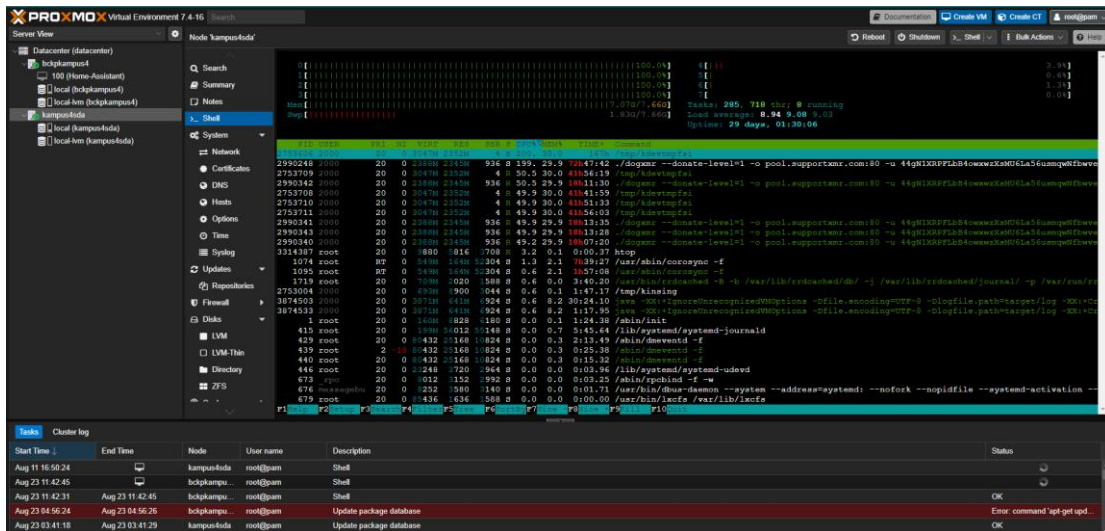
PROXMOX Virtual Environment 7.4-16 Search

Documentation Create VM Create CT root@pam

Server View

Datacenter (datacenter)
bckpkampus4
100 (Home-Assistant)
local (bckpkampus4)
local-lvm (bckpkampus4)
kampus4sda
local (kampus4sda)
local-lvm (kampus4sda)

Node 'kampus4sda'

Reboot Shutdown Shell Bulk Actions Help

Search
Summary
Notes
Shell
System
Network
Certificates
DNS
Hosts
Options
Time
Syslog
Updates
Repositories
Firewall
Disks
LVM
LVM-Thin
Directory
ZFS

0[||||||||||||||||||||||||||||||||||||||||||100.0%]
1[||||||||||||||||||||||||||||||||||||||||||100.0%]
2[||||||||||||||||||||||||||||||||||||||||||100.0%]
3[||||||||||||||||||||||||||||||||||||||||||100.0%]
Mem[|||||||||||||||||||||||||||||||||||7.07G/7.66G]
Swp[||||||||||||||| 1.83G/7.66G]

Tasks: 285, 718 thr; 8 running
Load average: 8.94 9.08 9.03
Uptime: 29 days, 01:30:06

PID USER PRI NI VIRT RES SHR S CPU% MEM% TIME+ Command
2990248 2000 20 0 2388M 2345M 936 S 199. 29.9 72h47:42 ./dogxmr --donate-level=1 -o pool.supportxmr.com:80 -u 44gN1XRPFLbB4owxwzXsMU6La5usmqWNfbwve
2753709 2000 20 0 3047M 2352M 4 R 50.5 30.0 41h56:19 /tmp/kdevtmpfsi
2990342 2000 20 0 2388M 2345M 936 R 50.5 29.9 18h11:30 ./dogxmr --donate-level=1 -o pool.supportxmr.com:80 -u 44gN1XRPFLbB4owxwzXsMU6La5usmqWNfbwve
2753708 2000 20 0 3047M 2352M 4 R 49.9 30.0 41h51:59 /tmp/kdevtmpfsi
2753710 2000 20 0 3047M 2352M 4 R 49.9 30.0 41h55:33 /tmp/kdevtmpfsi
2753711 2000 20 0 3047M 2352M 4 R 49.9 30.0 41h56:03 /tmp/kdevtmpfsi
2990341 2000 20 0 2388M 2345M 936 R 49.9 29.9 18h13:35 ./dogxmr --donate-level=1 -o pool.supportxmr.com:80 -u 44gN1XRPFLbB4owxwzXsMU6La5usmqWNfbwve
2990343 2000 20 0 2388M 2345M 936 R 49.9 29.9 18h13:28 ./dogxmr --donate-level=1 -o pool.supportxmr.com:80 -u 44gN1XRPFLbB4owxwzXsMU6La5usmqWNfbwve
2990340 2000 20 0 2388M 2345M 936 R 49.2 29.9 18h07:20 ./dogxmr --donate-level=1 -o pool.supportxmr.com:80 -u 44gN1XRPFLbB4owxwzXsMU6La5usmqWNfbwve
3314387 root 20 0 3880 2816 3708 R 3.2 0.1 0:00.37 htop
1074 root RT 0 549M 164M 52304 S 1.3 2.1 7h39:27 /usr/sbin/corosync -f
1095 root RT 0 549M 164M 52304 S 0.6 2.1 1h57:08 /usr/sbin/corosync -f
1719 root 20 0 709M 2020 1588 S 0.6 0.0 3:40.20 /usr/bin/rrdcached -B -b /var/lib/rrdcached/db/ -j /var/lib/rrdcached/journal/ -p /var/run/rr
2753004 2000 20 0 693M 8900 3044 S 0.6 0.1 1:47.17 /tmp/kinsing
3874503 2000 20 0 3871M 641M 6924 S 0.6 8.2 30:24.10 java -XX:+IgnoreUnrecognizedVMOptions -Dfile.encoding=UTF-8 -Dlogfile.path=target/log -XX:+Cr
3874533 2000 20 0 3871M 641M 6924 S 0.0 8.2 1:17.95 java -XX:+IgnoreUnrecognizedVMOptions -Dfile.encoding=UTF-8 -Dlogfile.path=target/log -XX:+Cr
1 root 20 0 160M 8828 6180 S 0.0 0.1 1:24.38 /sbin/init
415 root 20 0 199M 56012 55148 S 0.0 0.7 5:45.64 /lib/systemd/systemd-journald
429 root 20 0 80432 25168 10824 S 0.0 0.3 2:13.49 /sbin/dmeventd -f
439 root 2 -18 80432 25168 10824 S 0.0 0.3 0:25.38 /sbin/dmeventd -f
440 root 20 0 80432 25168 10824 S 0.0 0.3 0:15.32 /sbin/dmeventd -f
446 root 20 0 22248 3720 2964 S 0.0 0.0 0:03.96 /lib/systemd/systemd-udevd
673 _rpc 20 0 8012 3152 2992 S 0.0 0.0 0:03.25 /sbin/rpcbind -f -w
676 messagebu 20 0 8252 3580 3140 S 0.0 0.0 0:01.71 /usr/bin/dbus-daemon --system --address=systemd: --nofork --nopidfile --systemd-activation --
679 root 20 0 85436 1636 1588 S 0.0 0.0 0:00.00 /usr/bin/lxcfs /var/lib/lxcfs
F1Help F2Setup F3Search F4Filter F5Tree F6SortBy F7Nice - F8Nice + F9Kill F10Quit

Tasks Cluster log

| Start Time | End Time | Node | User name | Description | Status |
|---|---|---|---|---|---|
| Aug 11 16:50:24 | | kampus4sda | root@pam | Shell | |
| Aug 23 11:42:45 | | bckpkampu... | root@pam | Shell | |
| Aug 23 11:42:31 | Aug 23 11:42:45 | bckpkampu... | root@pam | Shell | OK |
| Aug 23 04:56:24 | Aug 23 04:56:26 | bckpkampu... | root@pam | Update package database | Error: command 'apt-get upd... |
| Aug 23 03:41:18 | Aug 23 03:41:29 | kampus4sda | root@pam | Update package database | OK |